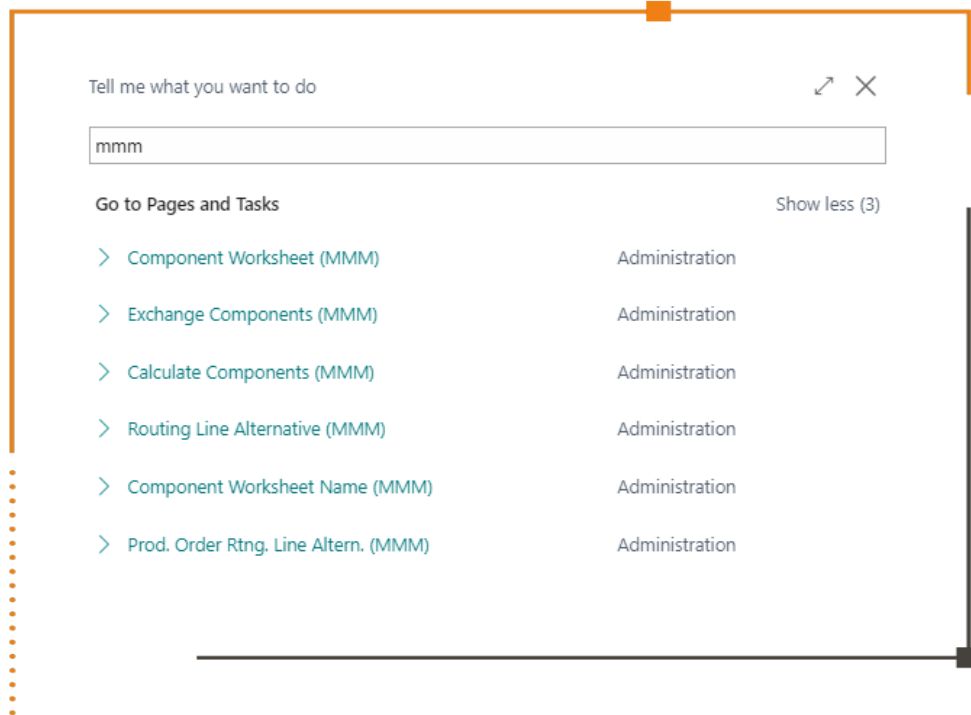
Tell me what you want to do

mmm

Go to Pages and Tasks

Show less (3)

| | |
|---|---|
| Component Worksheet (MMM) | Administration |
| Exchange Components (MMM) | Administration |
| Calculate Components (MMM) | Administration |
| Routing Line Alternative (MMM) | Administration |
| Component Worksheet Name (MMM) | Administration |
| Prod. Order Rtng. Line Altern. (MMM) | Administration |